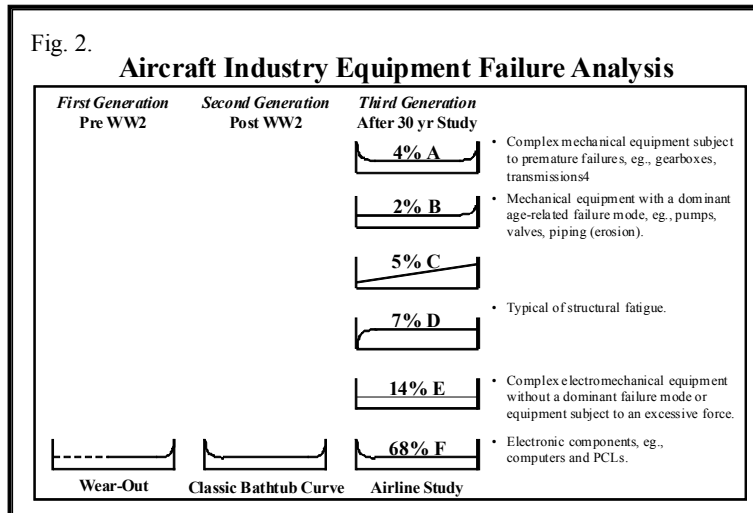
Fig. 2.

**Aircraft Industry Equipment Failure Analysis**

| *First Generation* Pre WW2 | *Second Generation* Post WW2 | *Third Generation* After 30 yr Study | |
|---|---|---|---|
| | | 4% A | • Complex mechanical equipment subject to premature failures, eg., gearboxes, transmissions4 |
| | | 2% B | • Mechanical equipment with a dominant age-related failure mode, eg., pumps, valves, piping (erosion). |
| | | 5% C | |
| | | 7% D | • Typical of structural fatigue. |
| | | 14% E | • Complex electromechanical equipment without a dominant failure mode or equipment subject to an excessive force. |
| | | 68% F | • Electronic components, eg., computers and PCLs. |
| Wear-Out | Classic Bathtub Curve | Airline Study | |